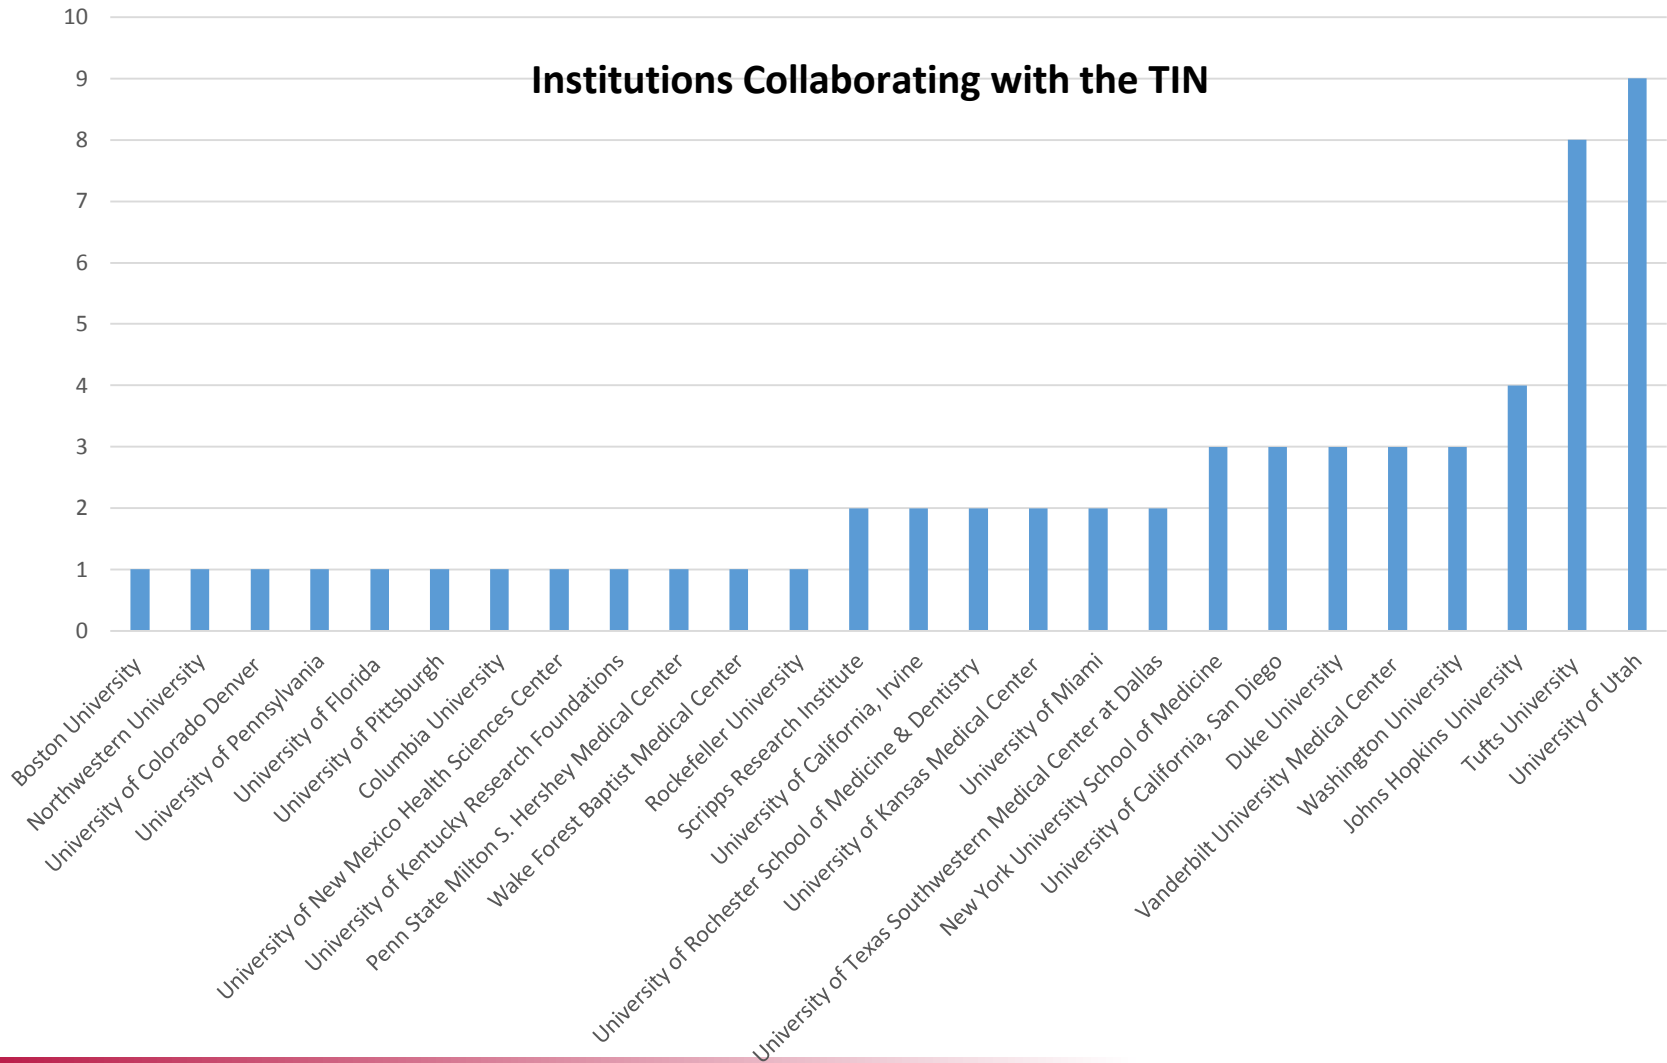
Institutions Collaborating with the TIN

10
9
8
7
6
5
4
3
2
1
0

Boston University
Northwestern University
University of Colorado Denver
University of Pennsylvania
University of Florida
University of Pittsburgh
Columbia University
University of New Mexico Health Sciences Center
University of Kentucky Research Foundations
Penn State Milton S. Hershey Medical Center
Wake Forest Baptist Medical Center
Rockefeller University
Scripps Research Institute
University of California, Irvine
University of Rochester School of Medicine & Dentistry
University of Kansas Medical Center
University of Miami
University of Texas Southwestern Medical Center at Dallas
New York University School of Medicine
University of California, San Diego
Duke University
Vanderbilt University Medical Center
Washington University
Johns Hopkins University
Tufts University
University of Utah